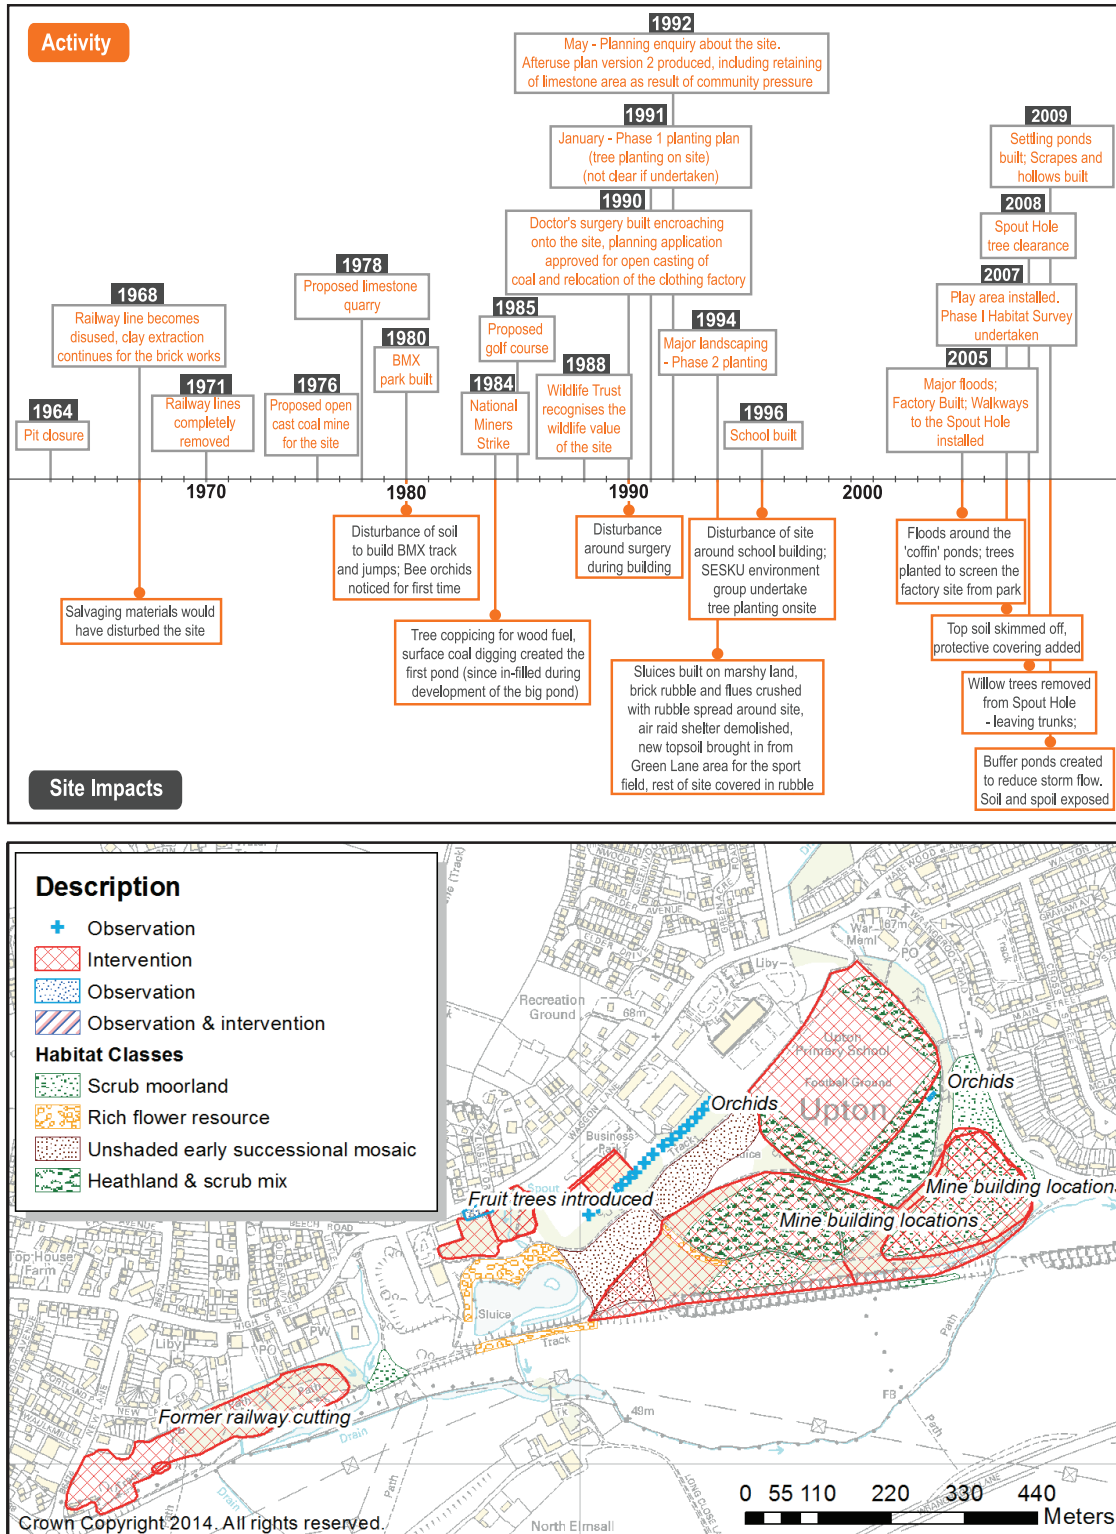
Activity

1992
May - Planning enquiry about the site. Afteruse plan version 2 produced, including retaining of limestone area as result of community pressure

1991
January - Phase 1 planting plan (tree planting on site) (not clear if undertaken)

1990
Doctor's surgery built encroaching onto the site, planning application approved for open casting of coal and relocation of the clothing factory

2009
Settling ponds built; Scrapes and hollows built

2008
Spout Hole tree clearance

2007
Play area installed. Phase I Habitat Survey undertaken

2005
Major floods; Factory Built; Walkways to the Spout Hole installed

1968
Railway line becomes disused, clay extraction continues for the brick works

1978
Proposed limestone quarry

1985
Proposed golf course

1980
BMX park built

1994
Major landscaping - Phase 2 planting

1988
Wildlife Trust recognises the wildlife value of the site

1964
Pit closure

1971
Railway lines completely removed

1976
Proposed open cast coal mine for the site

1984
National Miners Strike

1996
School built

1970
1980
1990
2000

Disturbance of soil to build BMX track and jumps; Bee orchids noticed for first time

Disturbance around surgery during building

Disturbance of site around school building; SESKU environment group undertake tree planting onsite

Floods around the 'coffin' ponds; trees planted to screen the factory site from park

Top soil skimmed off, protective covering added

Willow trees removed from Spout Hole - leaving trunks;

Buffer ponds created to reduce storm flow. Soil and spoil exposed

Salvaging materials would have disturbed the site

Tree coppicing for wood fuel, surface coal digging created the first pond (since in-filled during development of the big pond)

Sluices built on marshy land, brick rubble and flues crushed with rubble spread around site, air raid shelter demolished, new topsoil brought in from Green Lane area for the sport field, rest of site covered in rubble

Site Impacts

Description
Observation
Intervention
Observation
Observation & intervention
Habitat Classes
Scrub moorland
Rich flower resource
Unshaded early successional mosaic
Heathland & scrub mix

Recreation Ground
Upton Primary School
Football Ground
Upton
Orchids
Orchids
Fruit trees introduced
Mine building locations
Mine building locations
Former railway cutting
Business Park
Spout
Sluice
Track
Liby
PO
PW
War Meml
Top House Farm
Path
Drain
FB
49m
68m
North Elmsall

0 55 110 220 330 440
Meters

Crown Copyright 2014. All rights reserved.